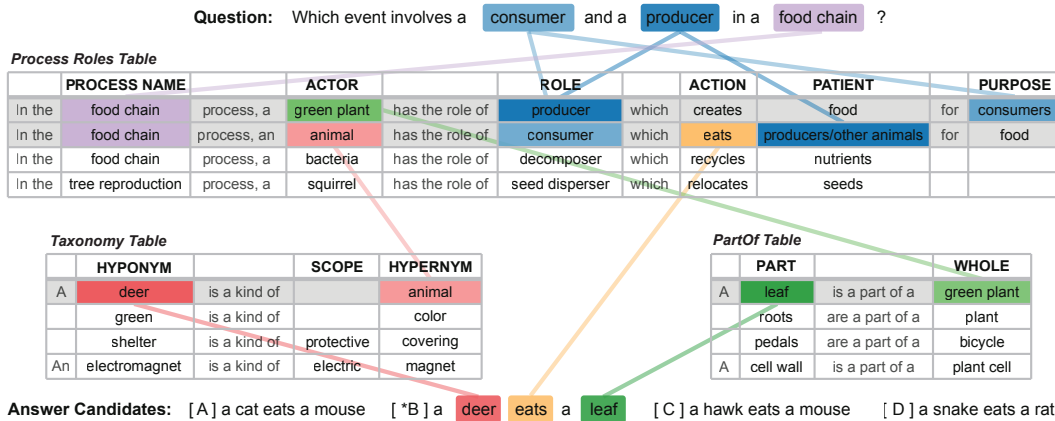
Question: Which event involves a consumer and a producer in a food chain ?

Process Roles Table

| | PROCESS NAME | | ACTOR | | ROLE | | ACTION | PATIENT | | PURPOSE |
|---|---|---|---|---|---|---|---|---|---|---|
| In the | food chain | process, a | green plant | has the role of | producer | which | creates | food | for | consumers |
| In the | food chain | process, an | animal | has the role of | consumer | which | eats | producers/other animals | for | food |
| In the | food chain | process, a | bacteria | has the role of | decomposer | which | recycles | nutrients | | |
| In the | tree reproduction | process, a | squirrel | has the role of | seed disperser | which | relocates | seeds | | |

Taxonomy Table

| | HYPONYM | | SCOPE | HYPERNYM |
|---|---|---|---|---|
| A | deer | is a kind of | | animal |
| | green | is a kind of | | color |
| | shelter | is a kind of | protective | covering |
| An | electromagnet | is a kind of | electric | magnet |

PartOf Table

| | PART | | WHOLE |
|---|---|---|---|
| A | leaf | is a part of a | green plant |
| | roots | are a part of a | plant |
| | pedals | are a part of a | bicycle |
| A | cell wall | is a part of a | plant cell |

Answer Candidates: [ A ] a cat eats a mouse [ *B ] a deer eats a leaf [ C ] a hawk eats a mouse [ D ] a snake eats a rat